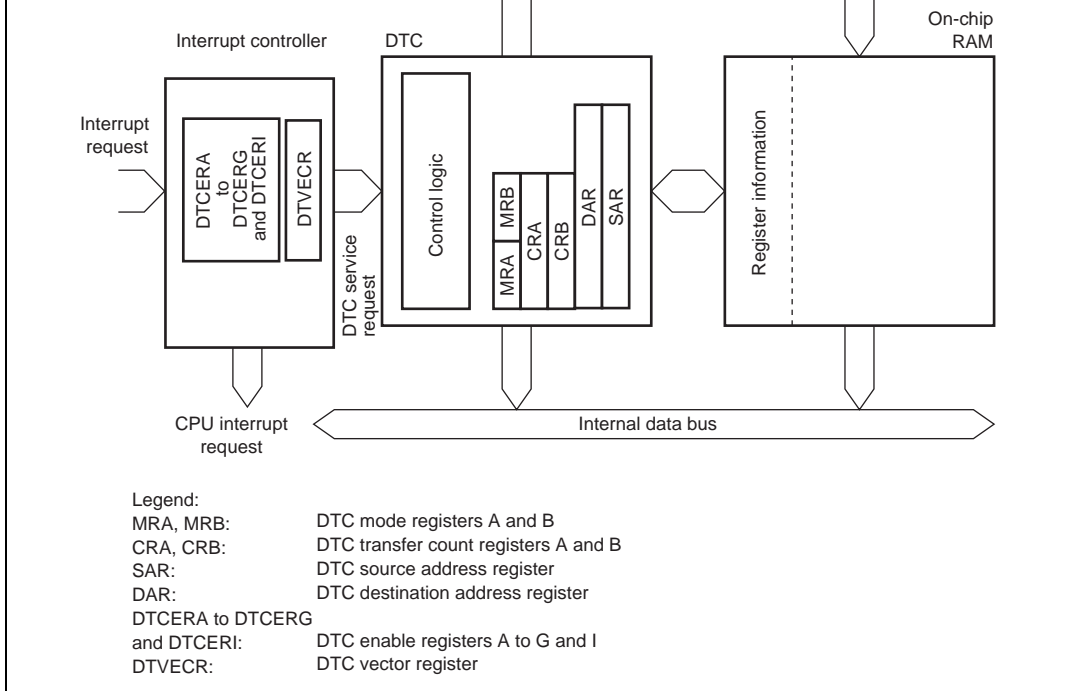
Interrupt controller

DTC

On-chip RAM

Interrupt request

DTCERA to DTCERG and DTCERI

DTVECR

DTC service request

Control logic

MRA

MRB

CRA

CRB

DAR

SAR

Register information

CPU interrupt request

Internal data bus

Legend:
MRA, MRB: DTC mode registers A and B
CRA, CRB: DTC transfer count registers A and B
SAR: DTC source address register
DAR: DTC destination address register
DTCERA to DTCERG and DTCERI: DTC enable registers A to G and I
DTVECR: DTC vector register